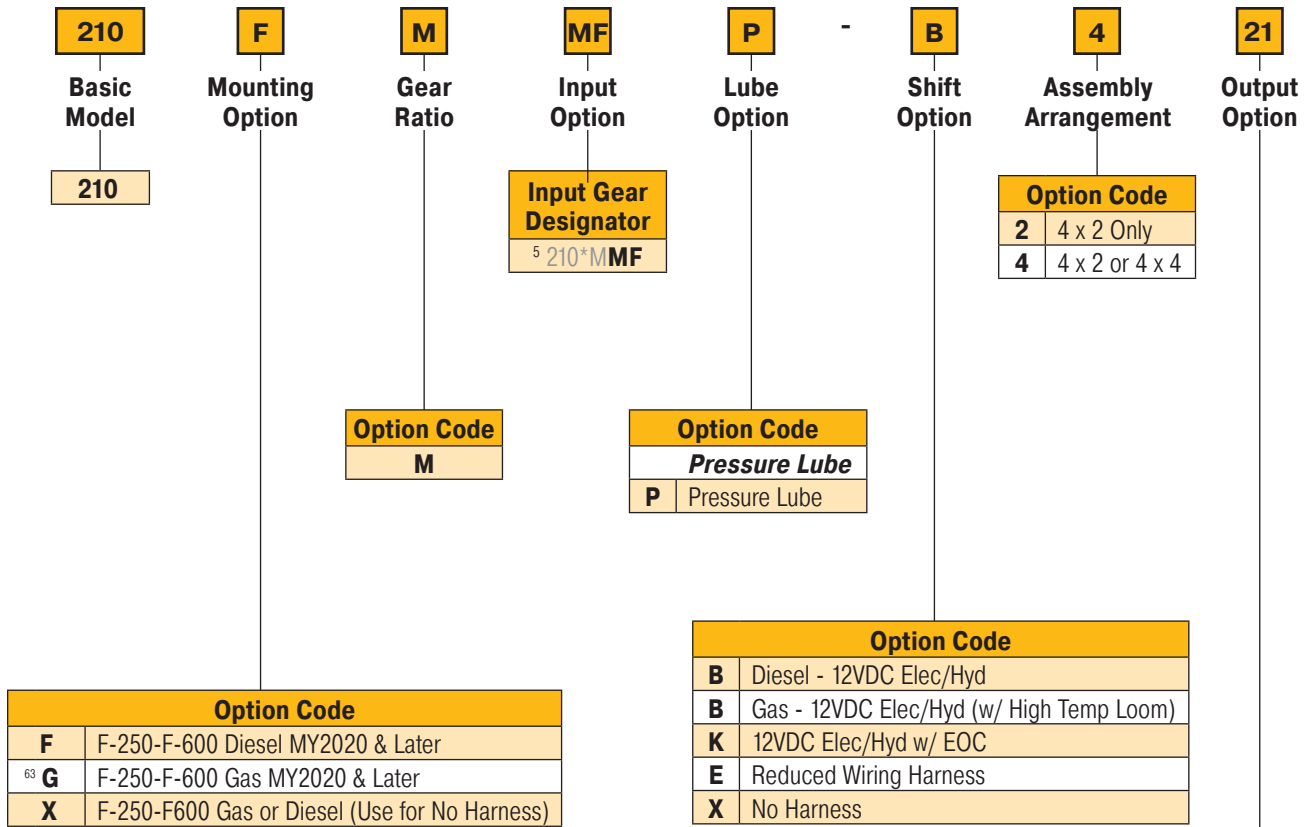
210 F M MF P - B 4 21

Basic Model

210

Mounting Option

Gear Ratio

Input Option

Input Gear Designator

$^{5}$ 210*MMF

Lube Option

Shift Option

Assembly Arrangement

Output Option

| Option Code | |
|---|---|
| 2 | 4 x 2 Only |
| 4 | 4 x 2 or 4 x 4 |

| Option Code |
|---|
| M |

| Option Code | |
|---|---|
| *Pressure Lube* | |
| P | Pressure Lube |

| Option Code | |
|---|---|
| B | Diesel - 12VDC Elec/Hyd |
| B | Gas - 12VDC Elec/Hyd (w/ High Temp Loom) |
| K | 12VDC Elec/Hyd w/ EOC |
| E | Reduced Wiring Harness |
| X | No Harness |

| Option Code | |
|---|---|
| F | F-250-F-600 Diesel MY2020 & Later |
| $^{63}$ G | F-250-F-600 Gas MY2020 & Later |
| X | F-250-F600 Gas or Diesel (Use for No Harness) |